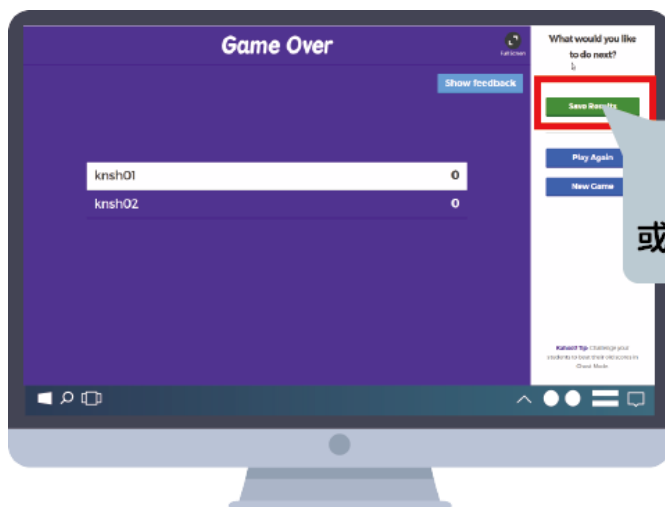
Game Over

Full screen

Show feedback

| knsh01 | 0 |
|---|---|
| knsh02 | 0 |

What would you like to do next?

Save Results

Play Again

New Game

或

Kahoot! Tip: Challenge your students to beat their old scores in Ghost Mode